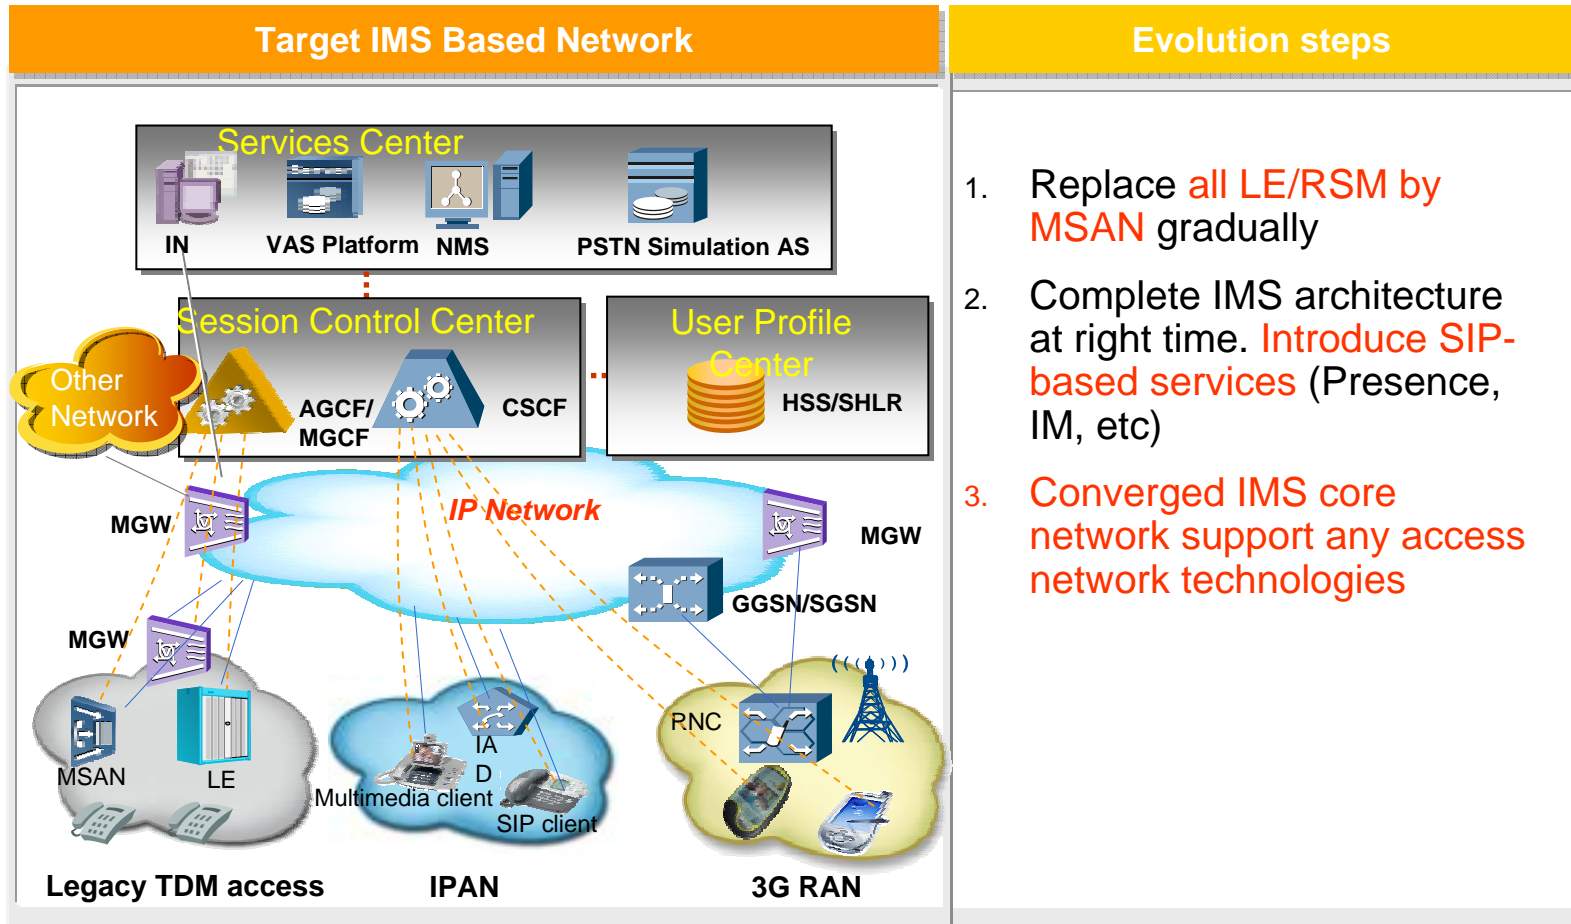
Target IMS Based Network

Evolution steps

Services Center

IN

VAS Platform

NMS

PSTN Simulation AS

Session Control Center

User Profile Center

Other Network

AGCF/ MGCF

CSCF

HSS/SHLR

IP Network

MGW

MGW

GGSN/SGSN

MGW

RNC

MSAN

LE

IA D

Multimedia client

SIP client

Legacy TDM access

IPAN

3G RAN

1. Replace all LE/RSM by MSAN gradually

2. Complete IMS architecture at right time. Introduce SIP-based services (Presence, IM, etc)

3. Converged IMS core network support any access network technologies